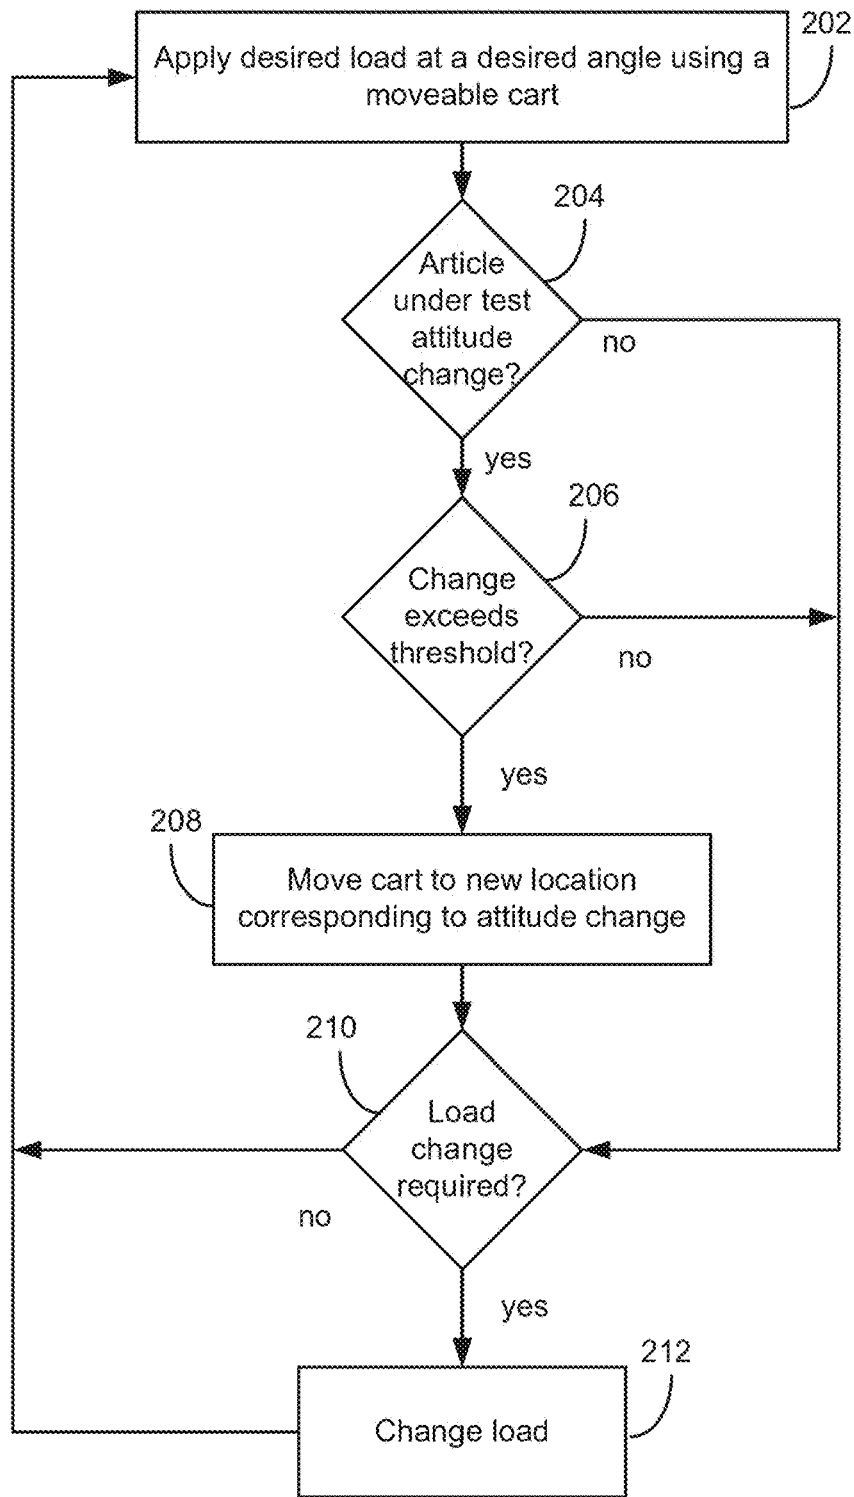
Apply desired load at a desired angle using a moveable cart

202

204

Article under test attitude change?

no

yes

206

Change exceeds threshold?

no

yes

208

Move cart to new location corresponding to attitude change

210

Load change required?

no

yes

212

Change load